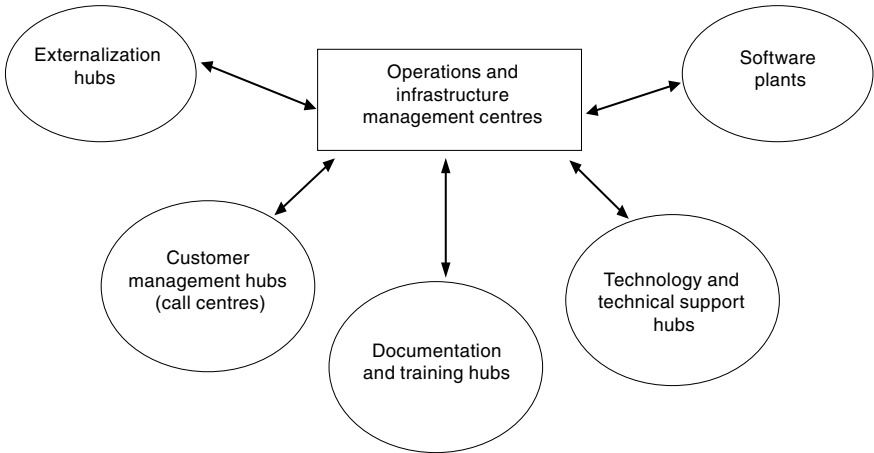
Externalization hubs

Operations and infrastructure management centres

Software plants

Customer management hubs (call centres)

Documentation and training hubs

Technology and technical support hubs